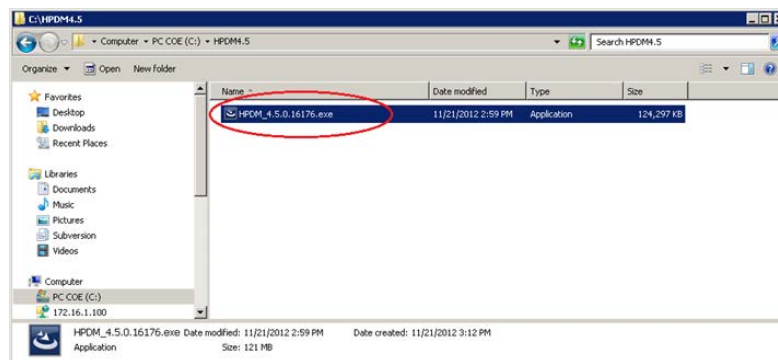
C:\HPDM4.5

▸ Computer ▸ PC COE (C:) ▸ HPDM4.5

Search HPDM4.5

Organize ▾ Open New folder

Favorites
Desktop
Downloads
Recent Places

Libraries
Documents
Music
Pictures
Subversion
Videos

Computer
PC COE (C:)
172.16.1.100

| Name | Date modified | Type | Size |
|---|---|---|---|
| HPDM_4.5.0.16176.exe | 11/21/2012 2:59 PM | Application | 124,297 KB |

HPDM_4.5.0.16176.exe Date modified: 11/21/2012 2:59 PM Date created: 11/21/2012 3:12 PM
Application Size: 121 MB